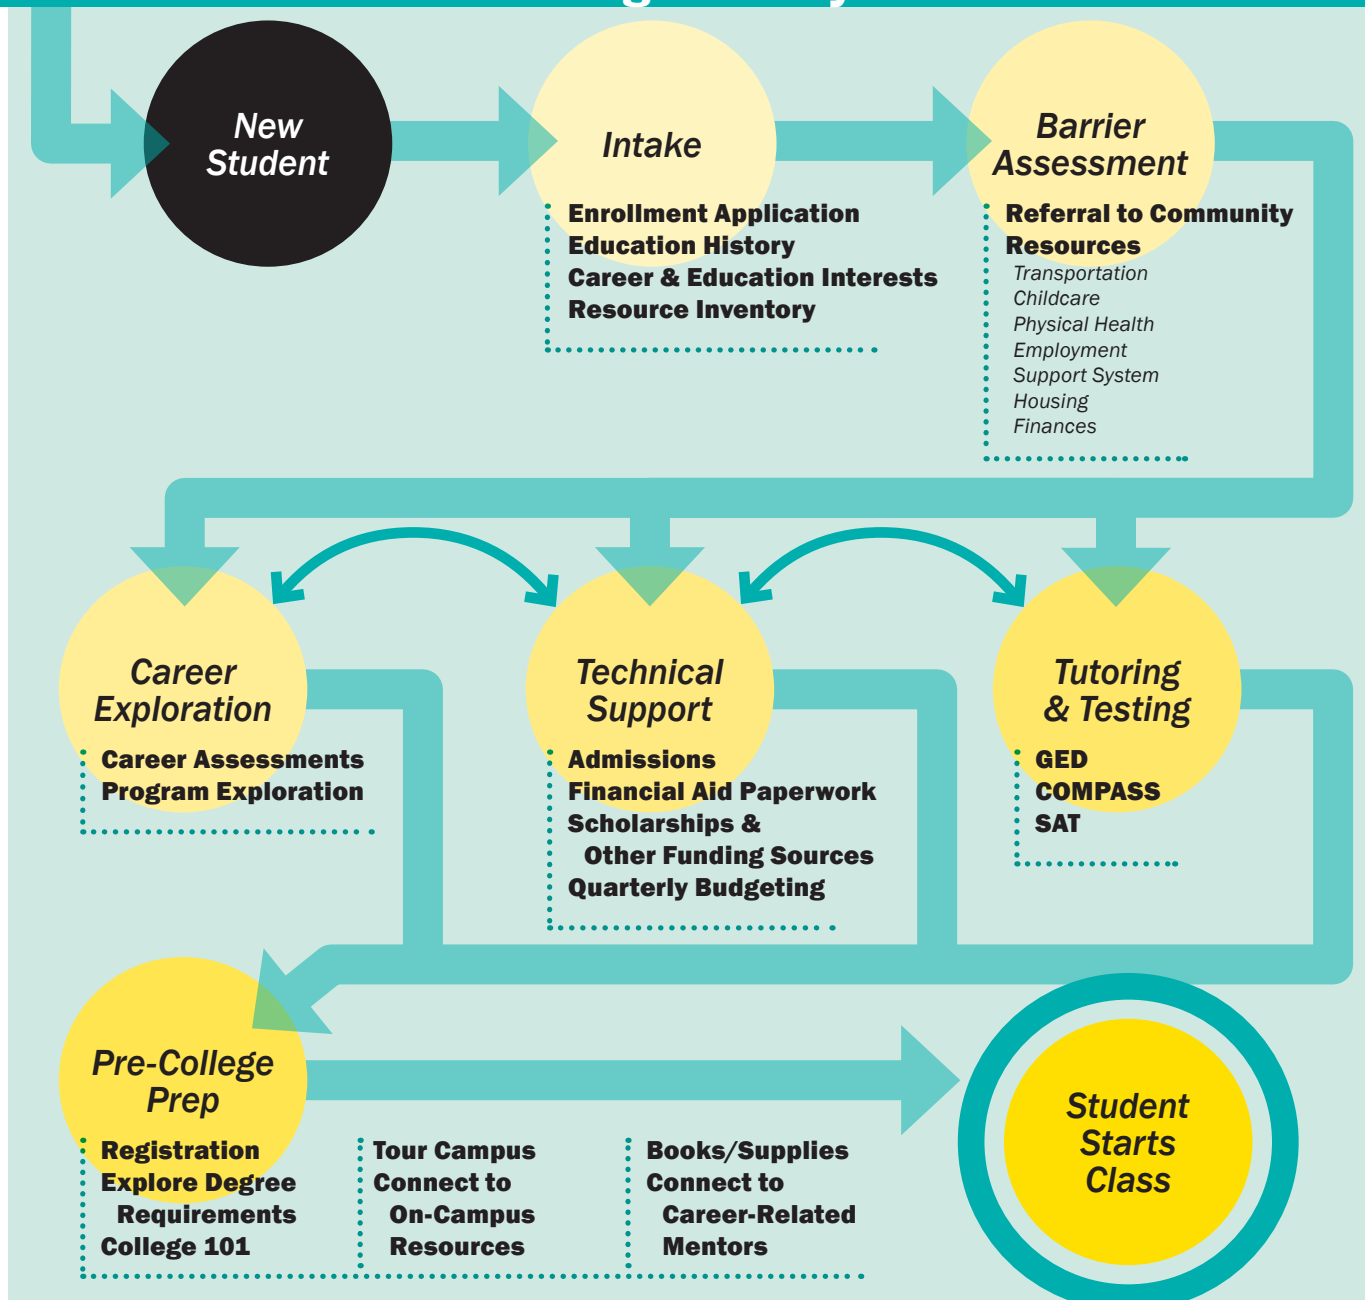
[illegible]

New Student

Intake

Enrollment Application
Education History
Career & Education Interests
Resource Inventory

Barrier Assessment

Referral to Community Resources
Transportation
Childcare
Physical Health
Employment
Support System
Housing
Finances

Career Exploration

Career Assessments
Program Exploration

Technical Support

Admissions
Financial Aid Paperwork
Scholarships & Other Funding Sources
Quarterly Budgeting

Tutoring & Testing

GED
COMPASS
SAT

Pre-College Prep

Registration
Explore Degree Requirements
College 101

Tour Campus
Connect to On-Campus Resources

Books/Supplies
Connect to Career-Related Mentors

Student Starts Class